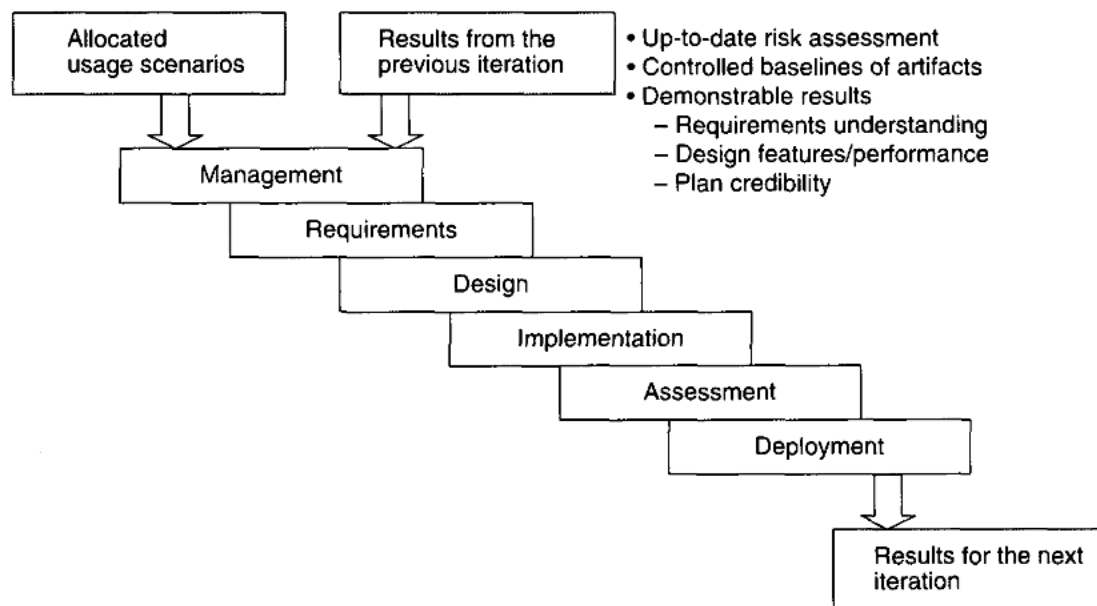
Allocated usage scenarios

Results from the previous iteration

• Up-to-date risk assessment
• Controlled baselines of artifacts
• Demonstrable results
– Requirements understanding
– Design features/performance
– Plan credibility

Management

Requirements

Design

Implementation

Assessment

Deployment

Results for the next iteration